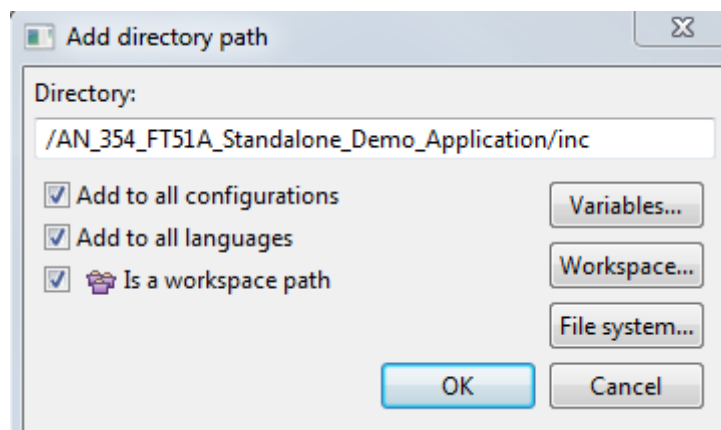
Add directory path

Directory:

/AN_354_FT51A_Standalone_Demo_Application/inc

Add to all configurations

Add to all languages

Is a workspace path

Variables...

Workspace...

File system...

OK

Cancel